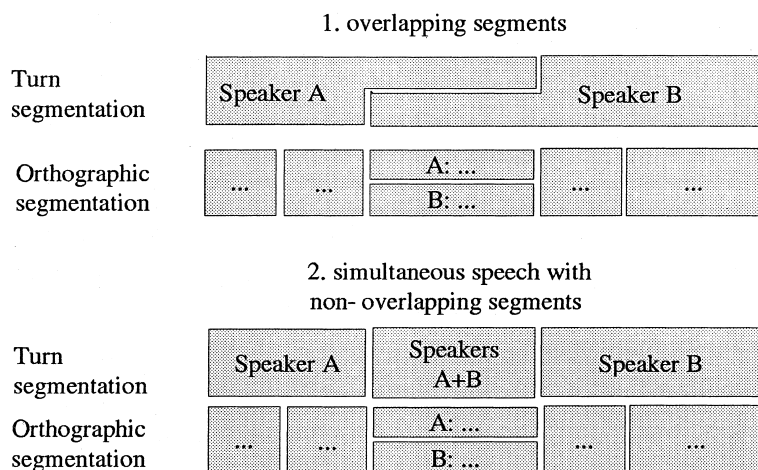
1. overlapping segments

Turn segmentation

Speaker A

Speaker B

Orthographic segmentation

...

...

A: ...

B: ...

...

...

2. simultaneous speech with non- overlapping segments

Turn segmentation

Speaker A

Speakers A+B

Speaker B

Orthographic segmentation

...

...

A: ...

B: ...

...

...